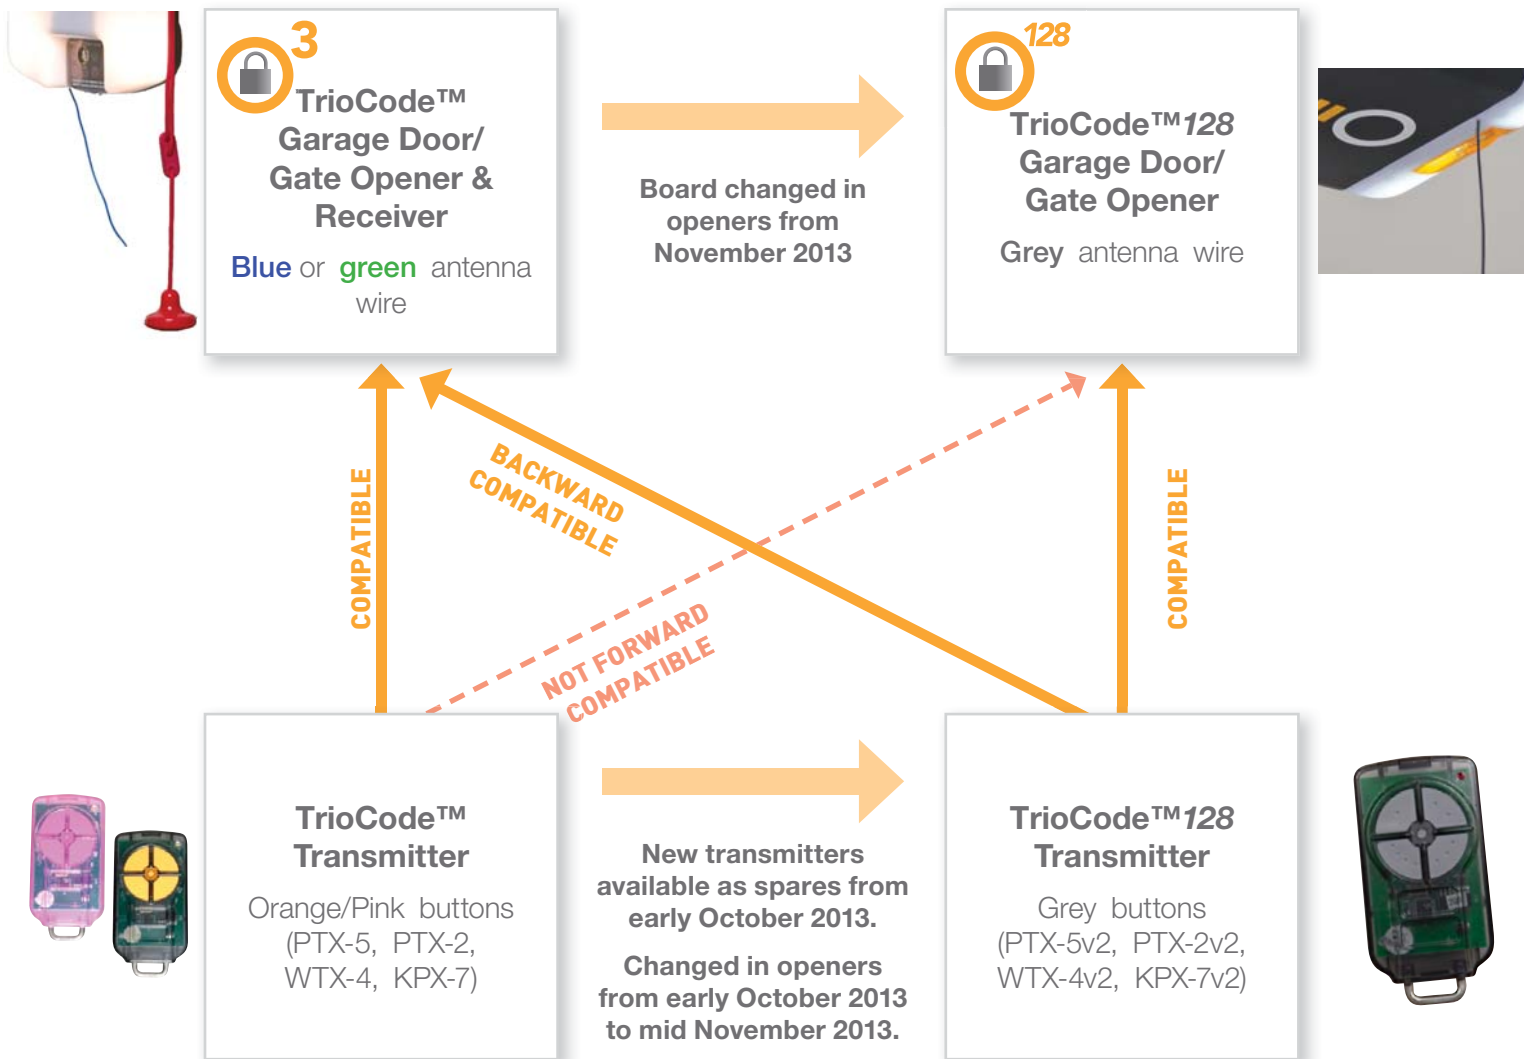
3

TrioCode™ Garage Door/ Gate Opener & Receiver

Blue or green antenna wire

Board changed in openers from November 2013

128

TrioCode™128 Garage Door/ Gate Opener

Grey antenna wire

COMPATIBLE

BACKWARD COMPATIBLE

NOT FORWARD COMPATIBLE

COMPATIBLE

TrioCode™ Transmitter

Orange/Pink buttons (PTX-5, PTX-2, WTX-4, KPX-7)

New transmitters available as spares from early October 2013.

Changed in openers from early October 2013 to mid November 2013.

TrioCode™128 Transmitter

Grey buttons (PTX-5v2, PTX-2v2, WTX-4v2, KPX-7v2)